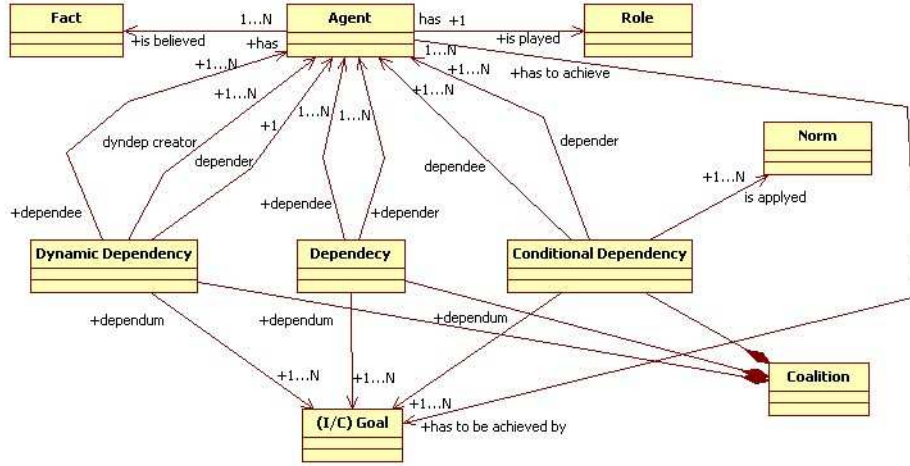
Fact

1...N

+is believed

+has

Agent

has +1

+is played

Role

1...N

+1...N

+has to achieve

+1...N

+1...N

+1...N

+1

1...N

1...N

dyndep creator

depender

dependee

depender

Norm

+1...N

is applyed

+dependee

+dependee

+depender

Dynamic Dependency

Dependecy

Conditional Dependency

+dependum

+dependum

+dependum

+1...N

+1...N

+1...N

Coalition

(I/C) Goal

+has to be achieved by